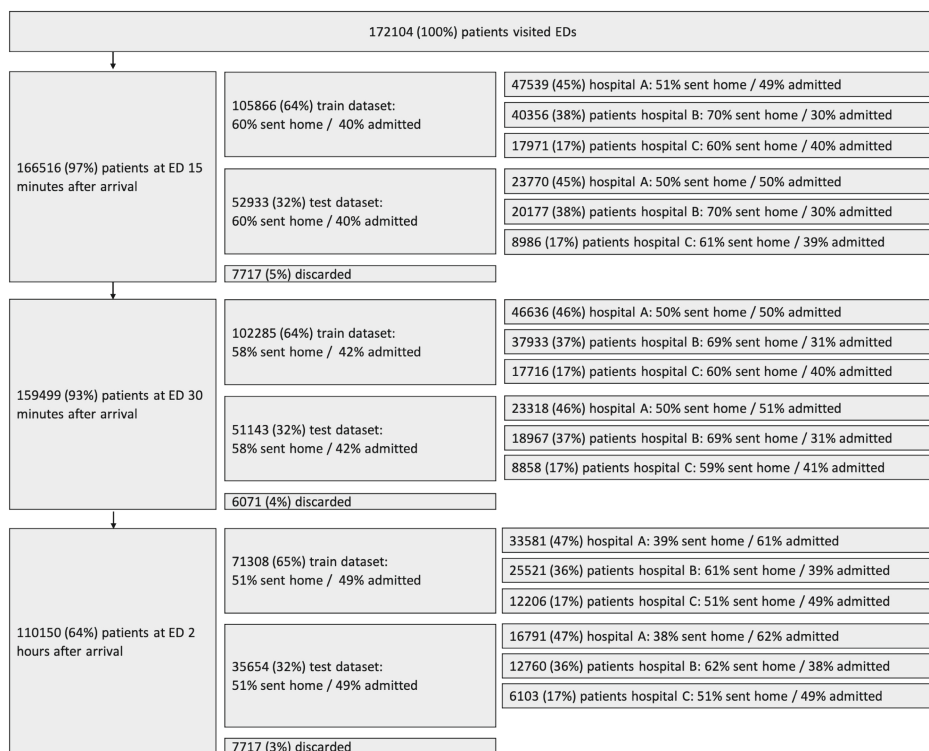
172104 (100%) patients visited EDs

166516 (97%) patients at ED 15 minutes after arrival

105866 (64%) train dataset: 60% sent home / 40% admitted

47539 (45%) hospital A: 51% sent home / 49% admitted

40356 (38%) patients hospital B: 70% sent home / 30% admitted

17971 (17%) patients hospital C: 60% sent home / 40% admitted

52933 (32%) test dataset: 60% sent home / 40% admitted

23770 (45%) hospital A: 50% sent home / 50% admitted

20177 (38%) patients hospital B: 70% sent home / 30% admitted

8986 (17%) patients hospital C: 61% sent home / 39% admitted

7717 (5%) discarded

159499 (93%) patients at ED 30 minutes after arrival

102285 (64%) train dataset: 58% sent home / 42% admitted

46636 (46%) hospital A: 50% sent home / 50% admitted

37933 (37%) patients hospital B: 69% sent home / 31% admitted

17716 (17%) patients hospital C: 60% sent home / 40% admitted

51143 (32%) test dataset: 58% sent home / 42% admitted

23318 (46%) hospital A: 50% sent home / 51% admitted

18967 (37%) patients hospital B: 69% sent home / 31% admitted

8858 (17%) patients hospital C: 59% sent home / 41% admitted

6071 (4%) discarded

110150 (64%) patients at ED 2 hours after arrival

71308 (65%) train dataset: 51% sent home / 49% admitted

33581 (47%) hospital A: 39% sent home / 61% admitted

25521 (36%) patients hospital B: 61% sent home / 39% admitted

12206 (17%) patients hospital C: 51% sent home / 49% admitted

35654 (32%) test dataset: 51% sent home / 49% admitted

16791 (47%) hospital A: 38% sent home / 62% admitted

12760 (36%) patients hospital B: 62% sent home / 38% admitted

6103 (17%) patients hospital C: 51% sent home / 49% admitted

7717 (3%) discarded